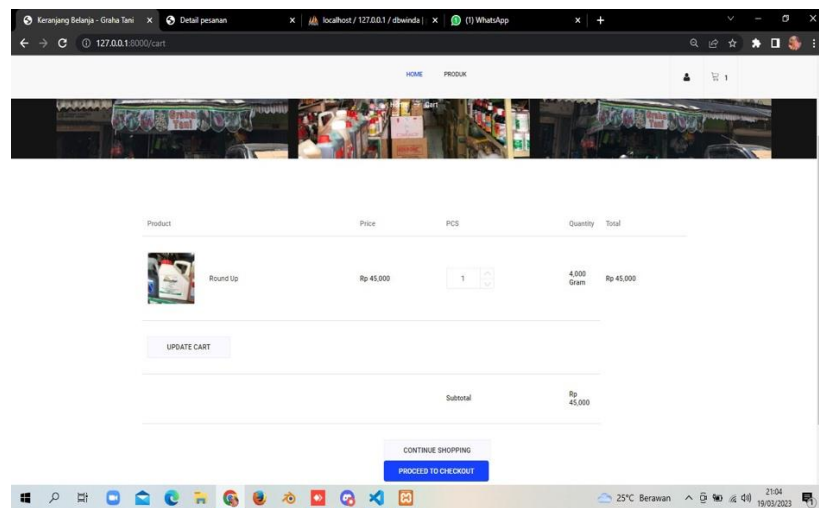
Keranjang Belanja - Graha Tani ×
Detail pesanan ×
localhost / 127.0.0.1 / dbwinda | ×
(1) WhatsApp ×
127.0.0.1:8000/cart

HOME PRODUK

1

Home — Cart

| Product | Price | PCS | Quantity | Total |
|---|---|---|---|---|
| Round Up | Rp 45,000 | 1 | 4,000 Gram | Rp 45,000 |

UPDATE CART

Subtotal Rp 45,000

CONTINUE SHOPPING
PROCEED TO CHECKOUT

25°C Berawan 21:04 19/03/2023